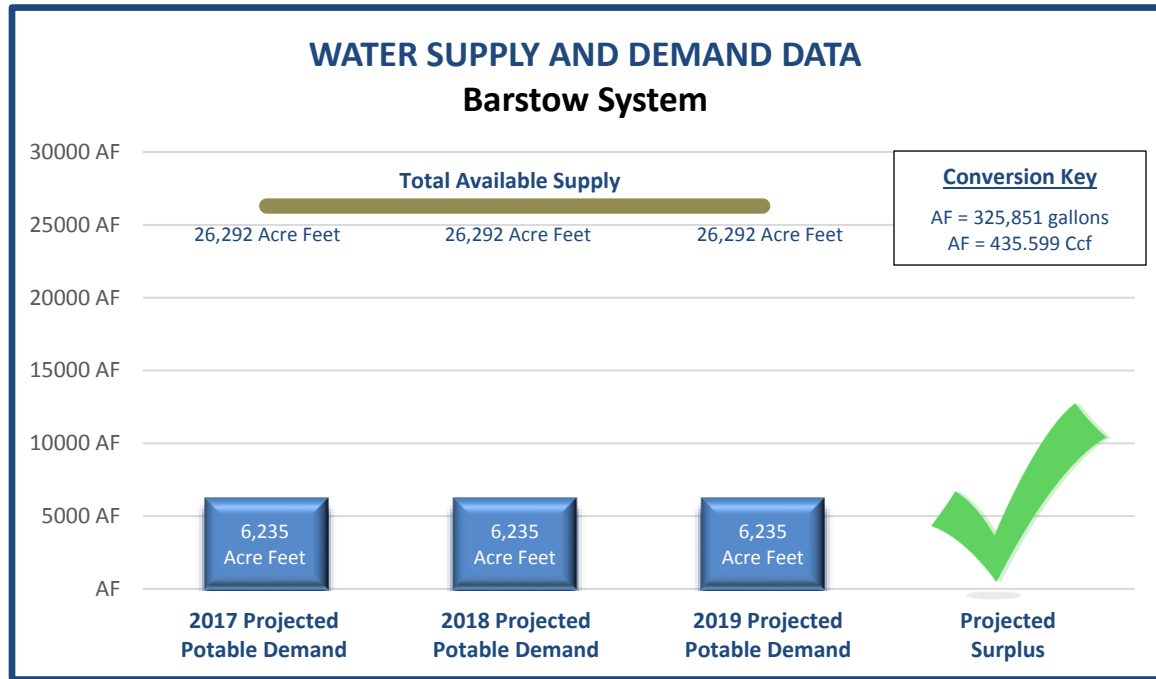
WATER SUPPLY AND DEMAND DATA
Barstow System

30000 AF
25000 AF
20000 AF
15000 AF
10000 AF
5000 AF
AF

Total Available Supply
26,292 Acre Feet
26,292 Acre Feet
26,292 Acre Feet

Conversion Key
AF = 325,851 gallons
AF = 435.599 Ccf

6,235 Acre Feet
6,235 Acre Feet
6,235 Acre Feet

2017 Projected Potable Demand
2018 Projected Potable Demand
2019 Projected Potable Demand
Projected Surplus